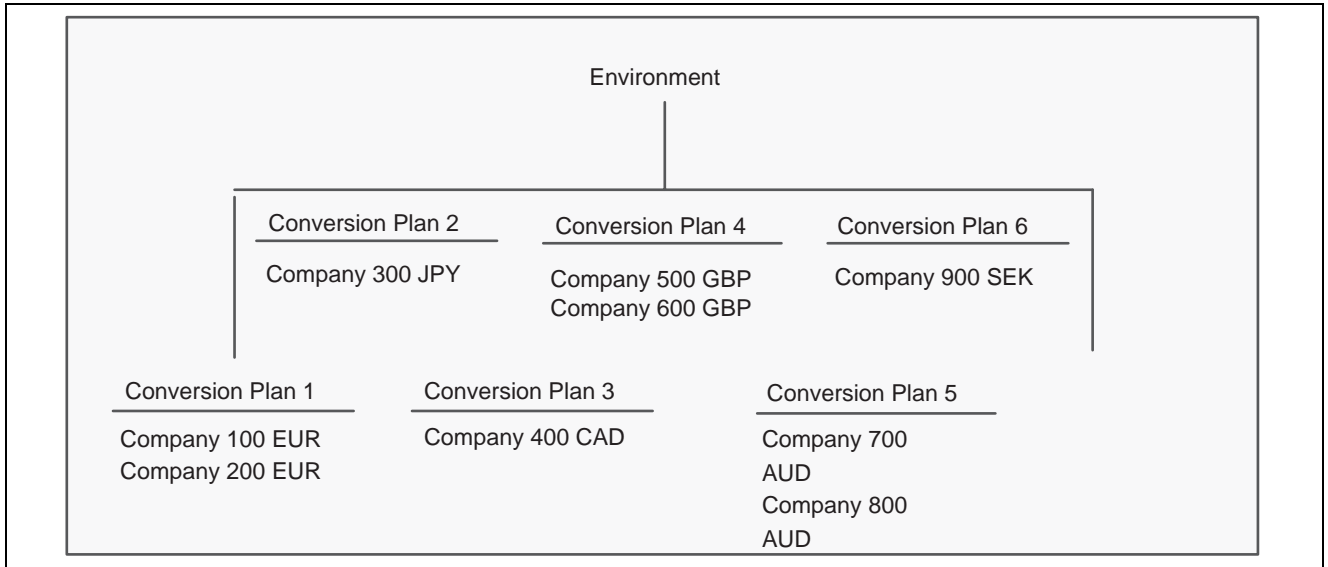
Environment

Conversion Plan 2

Company 300 JPY

Conversion Plan 4

Company 500 GBP
Company 600 GBP

Conversion Plan 6

Company 900 SEK

Conversion Plan 1

Company 100 EUR
Company 200 EUR

Conversion Plan 3

Company 400 CAD

Conversion Plan 5

Company 700 AUD
Company 800 AUD